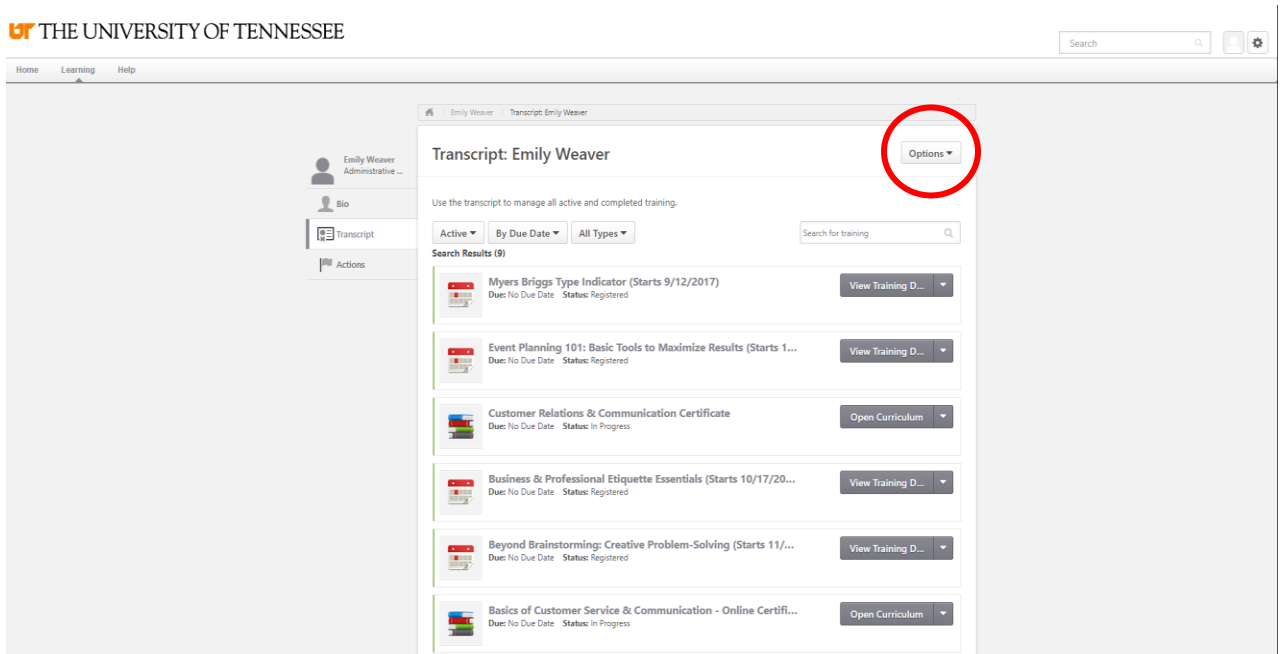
UT THE UNIVERSITY OF TENNESSEE

Search

Home Learning Help

Emily Weaver / Transcript: Emily Weaver

Emily Weaver
Administrative ...

Bio

Transcript

Actions

Transcript: Emily Weaver

Options

Use the transcript to manage all active and completed training.

Active By Due Date All Types

Search for training

Search Results (9)

Myers Briggs Type Indicator (Starts 9/12/2017)
Due: No Due Date Status: Registered
View Training D...

Event Planning 101: Basic Tools to Maximize Results (Starts 1...
Due: No Due Date Status: Registered
View Training D...

Customer Relations & Communication Certificate
Due: No Due Date Status: In Progress
Open Curriculum

Business & Professional Etiquette Essentials (Starts 10/17/20...
Due: No Due Date Status: Registered
View Training D...

Beyond Brainstorming: Creative Problem-Solving (Starts 11/...
Due: No Due Date Status: Registered
View Training D...

Basics of Customer Service & Communication - Online Certifi...
Due: No Due Date Status: In Progress
Open Curriculum